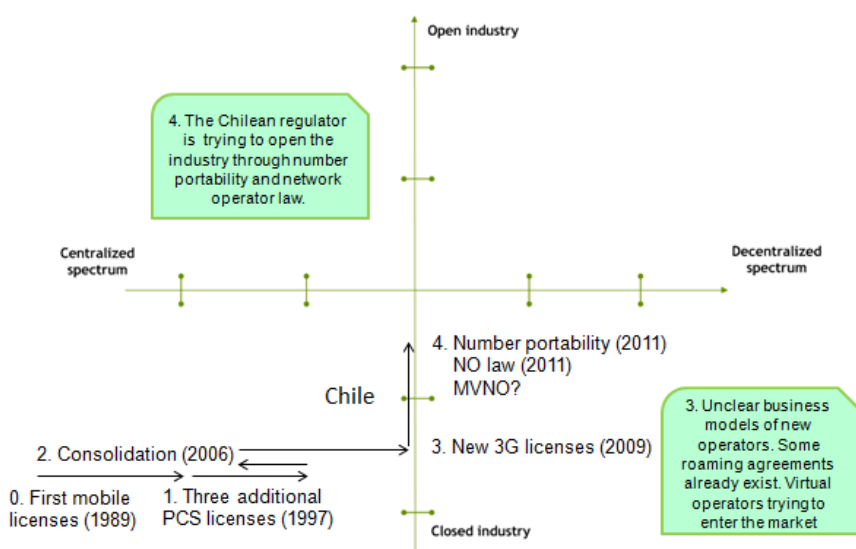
Open industry

4. The Chilean regulator is trying to open the industry through number portability and network operator law.

Centralized spectrum

Decentralized spectrum

4. Number portability (2011)
NO law (2011)
MVNO?

Chile

3. Unclear business models of new operators. Some roaming agreements already exist. Virtual operators trying to enter the market

2. Consolidation (2006)

3. New 3G licenses (2009)

0. First mobile licenses (1989)

1. Three additional PCS licenses (1997)

Closed industry